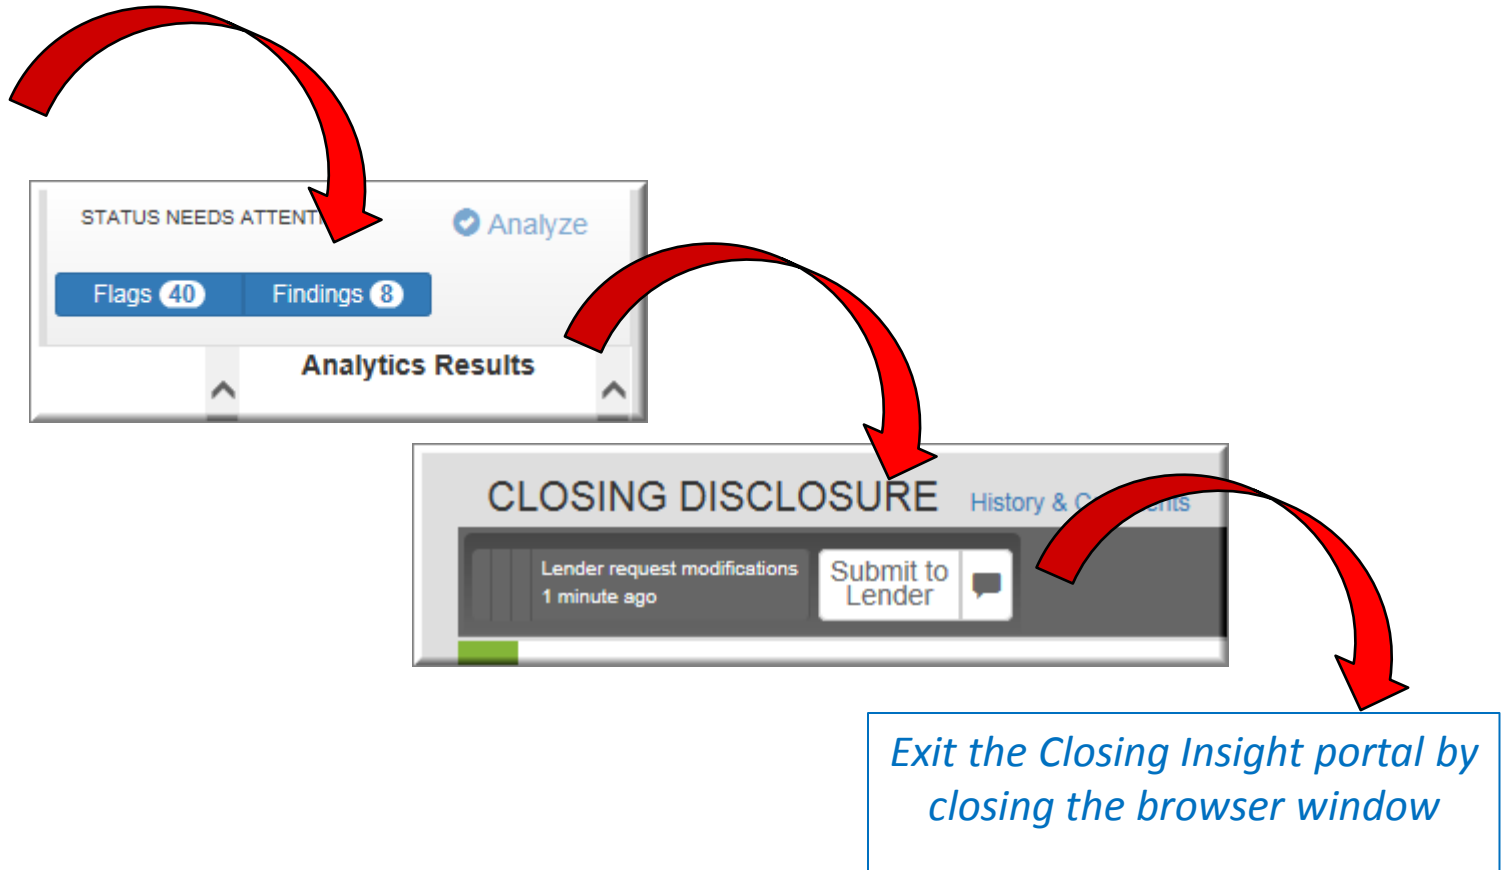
STATUS NEEDS ATTENT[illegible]

Analyze

Flags 40

Findings 8

Analytics Results

CLOSING DISCLOSURE

History & C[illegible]nts

Lender request modifications
1 minute ago

Submit to Lender

Exit the Closing Insight portal by closing the browser window